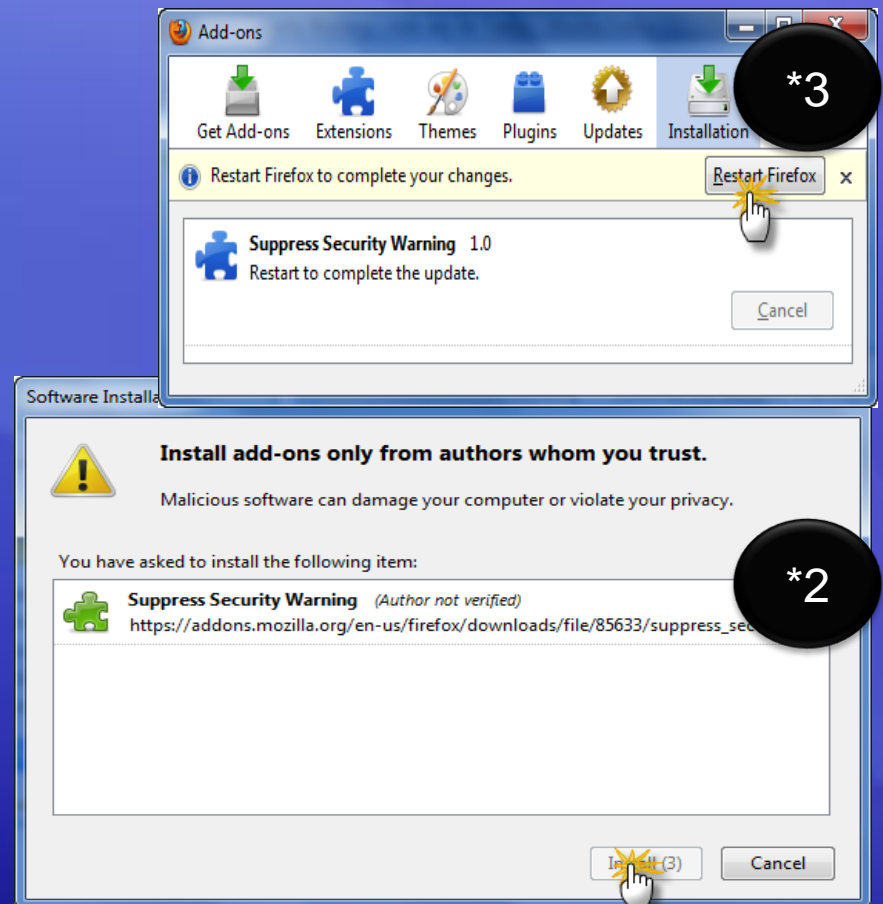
Add-ons

Get Add-ons
Extensions
Themes
Plugins
Updates
Installation

*3

Restart Firefox to complete your changes.
Restart Firefox
×

Suppress Security Warning 1.0
Restart to complete the update.

Cancel

Software Installa

Install add-ons only from authors whom you trust.

Malicious software can damage your computer or violate your privacy.

You have asked to install the following item:

*2

Suppress Security Warning (Author not verified)
https://addons.mozilla.org/en-us/firefox/downloads/file/85633/suppress_sec

In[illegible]ll (3)
Cancel